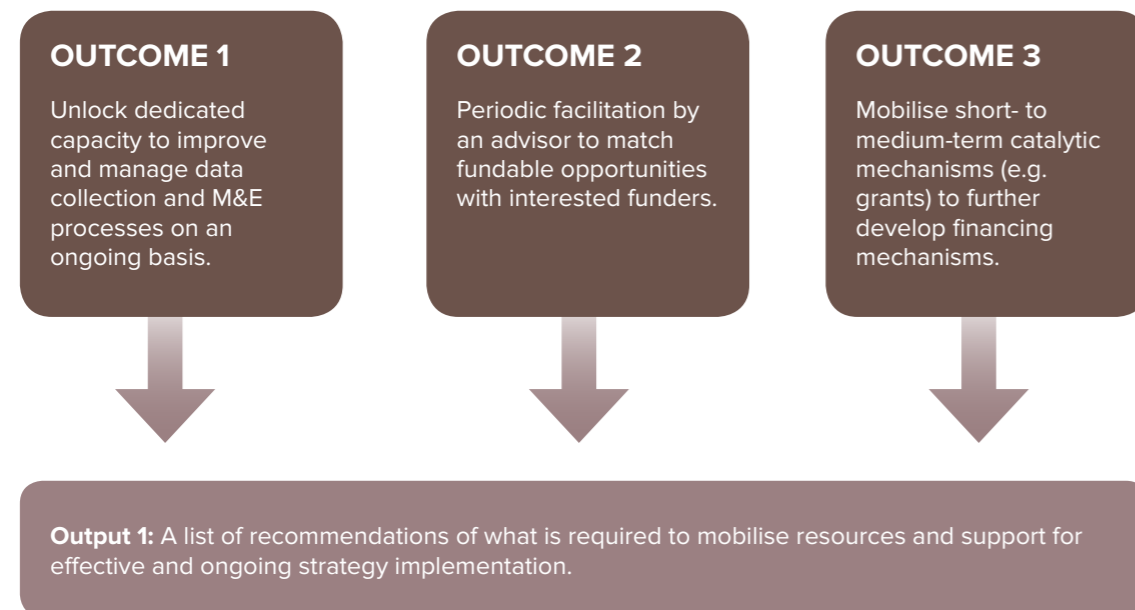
OUTCOME 1

Unlock dedicated capacity to improve and manage data collection and M&E processes on an ongoing basis.

OUTCOME 2

Periodic facilitation by an advisor to match fundable opportunities with interested funders.

OUTCOME 3

Mobilise short- to medium-term catalytic mechanisms (e.g. grants) to further develop financing mechanisms.

**Output 1:** A list of recommendations of what is required to mobilise resources and support for effective and ongoing strategy implementation.